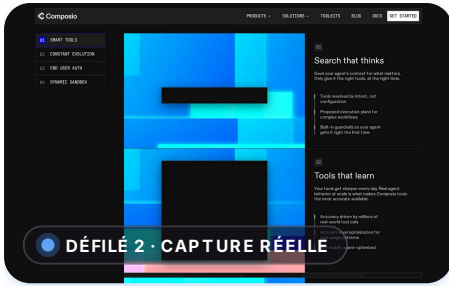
Composio

PRODUCTS ⌄ SOLUTIONS ⌄ TOOLKITS BLOG DOCS GET STARTED

01 SMART TOOLS
02 CONSTANT EVOLUTION
03 END USER AUTH
04 DYNAMIC SANDBOX

Search that thinks

Save your agent's context for what matters. Only give it the right tools, at the right time.

Tools resolved by intent, not configuration

Proposed execution plans for complex workflows

Built-in guardrails so your agent gets it right the first time.

Tools that learn

Your tools get sharper every day. Real agent behavior at scale is what makes Composio tools the most accurate available.

Accuracy driven by millions of real-world tool calls

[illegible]

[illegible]

DÉFILÉ 2 · CAPTURE RÉELLE